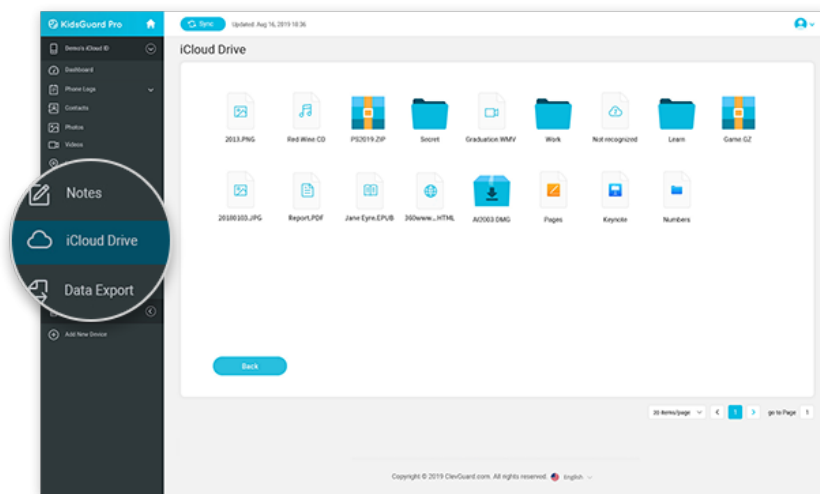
KidsGuard Pro

Sync Updated: Aug 16, 2019 18:36

Demo's iCloud ID

Dashboard

Phone Logs

Contacts

Photos

Videos

Notes

iCloud Drive

Data Export

Add New Device

iCloud Drive

2013.PNG

Red Wine CD

PS2019.ZIP

Secret

Graduation.WMV

Work

Not recognized

Learn

Game.GZ

20180103.JPG

Report.PDF

Jane Eyre.EPUB

360www....HTML

AIO003.DMG

Pages

Keynote

Numbers

Back

20 items/page

1

go to Page 1

Copyright © 2019 ClevGuard.com. All rights reserved. English